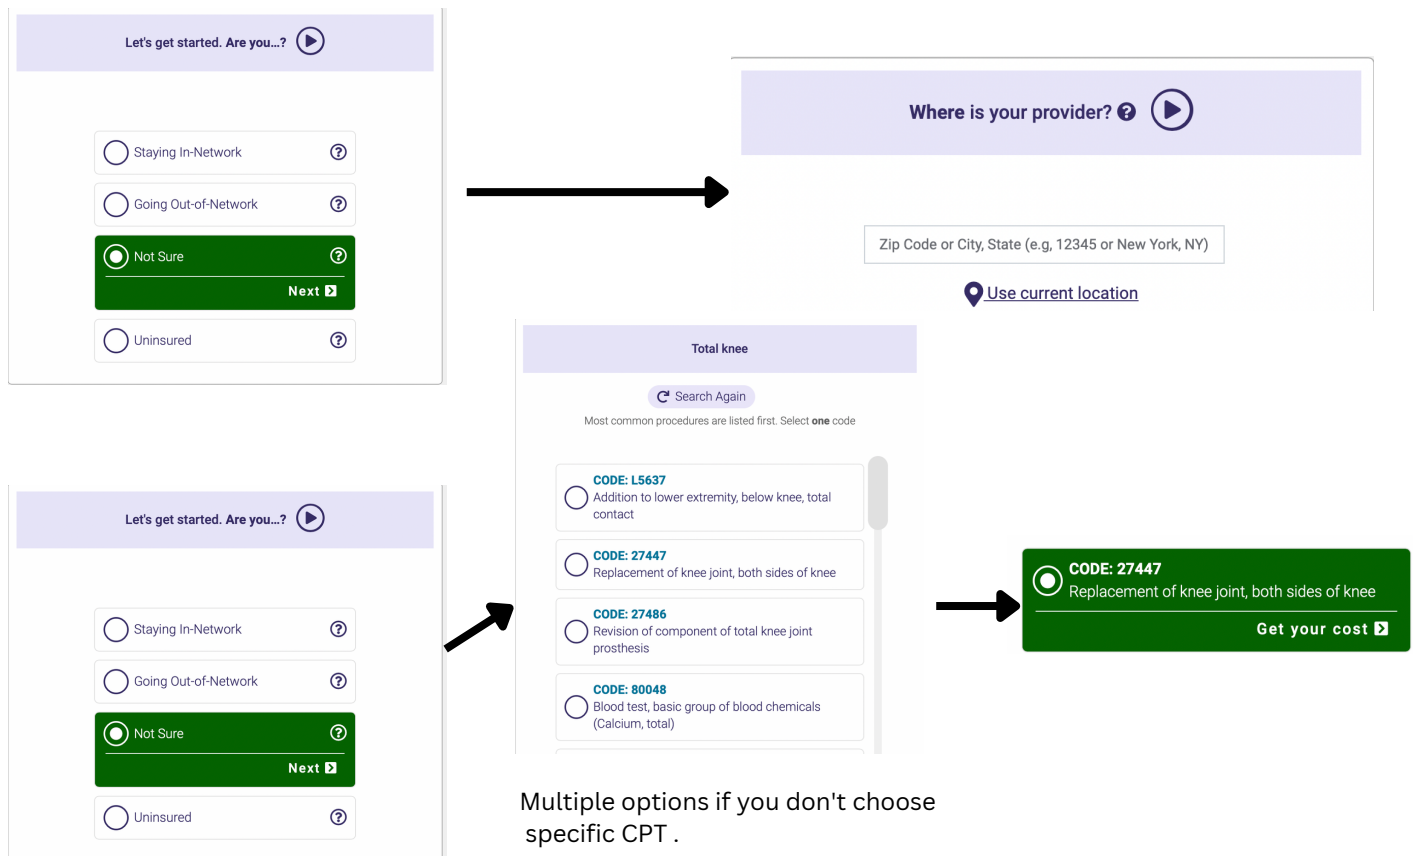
Let's get started. Are you...?

Staying In-Network

Going Out-of-Network

Not Sure

Next

Uninsured

Where is your provider?

Zip Code or City, State (e.g, 12345 or New York, NY)

Use current location

Total knee

Search Again

Most common procedures are listed first. Select **one** code

CODE: L5637
Addition to lower extremity, below knee, total contact

CODE: 27447
Replacement of knee joint, both sides of knee

CODE: 27486
Revision of component of total knee joint prosthesis

CODE: 80048
Blood test, basic group of blood chemicals (Calcium, total)

CODE: 27447
Replacement of knee joint, both sides of knee

Get your cost

Let's get started. Are you...?

Staying In-Network

Going Out-of-Network

Not Sure

Next

Uninsured

Multiple options if you don't choose specific CPT .